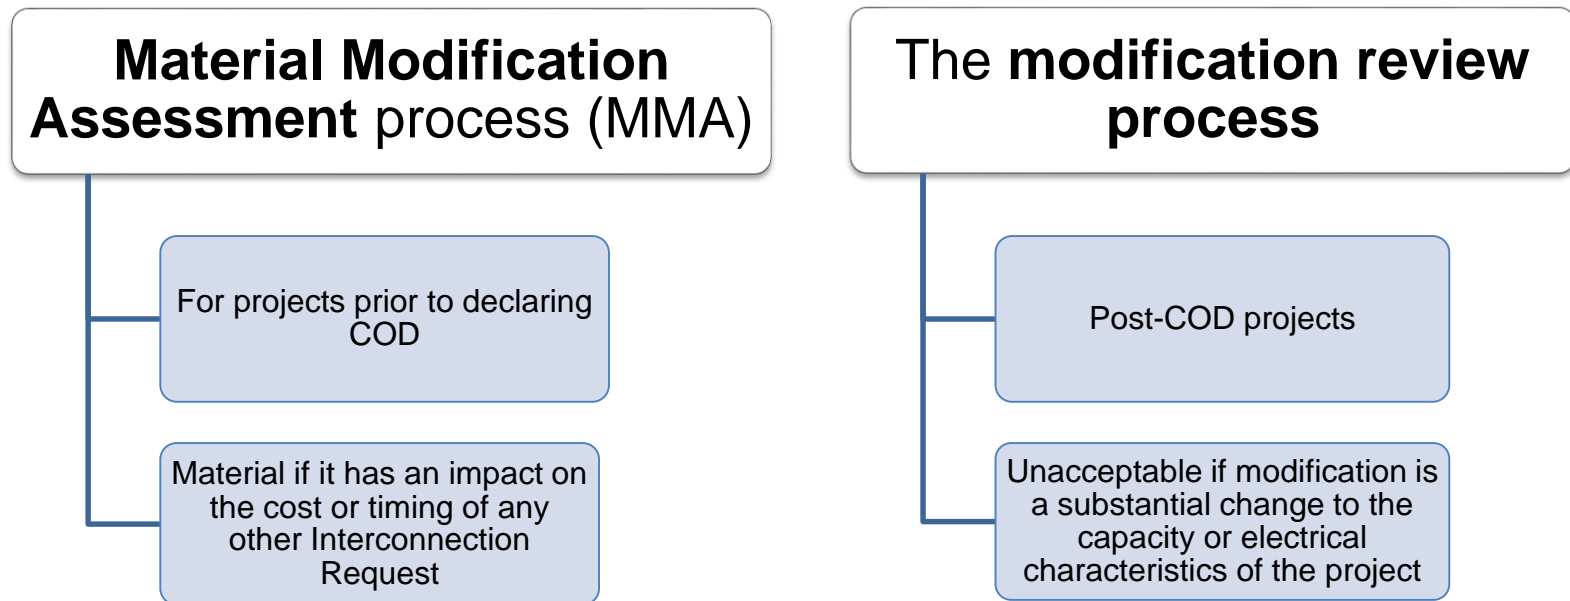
Material Modification Assessment process (MMA)

For projects prior to declaring COD

Material if it has an impact on the cost or timing of any other Interconnection Request

The modification review process

Post-COD projects

Unacceptable if modification is a substantial change to the capacity or electrical characteristics of the project